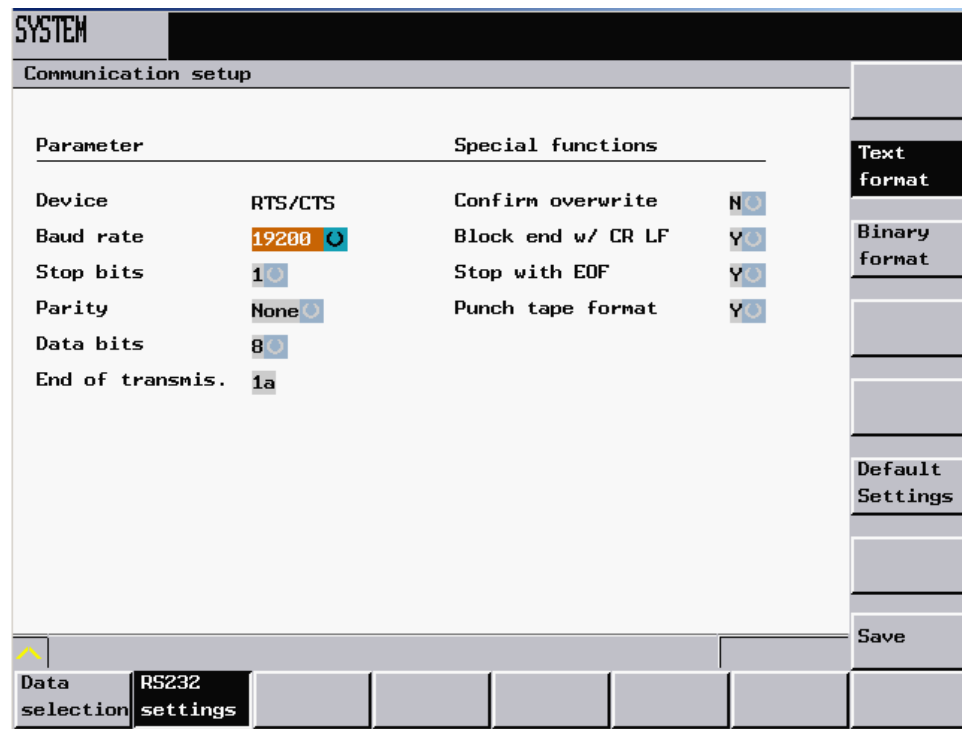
SYSTEM

Communication setup

Parameter

Device RTS/CTS

Baud rate 19200

Stop bits 1

Parity None

Data bits 8

End of transmis. 1a

Special functions

Confirm overwrite N

Block end w/ CR LF Y

Stop with EOF Y

Punch tape format Y

Text format

Binary format

Default Settings

Save

Data selection

RS232 settings